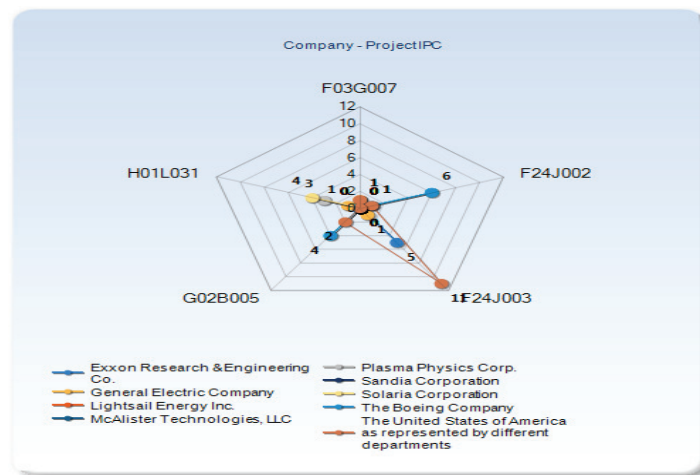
Company - ProjectIPC

F03G007
12
10
8
6
4
2
0

F24J002
1F24J003
G02B005
H01L031

6
4 3
1 0 2
1
0
1
0
0
1
2
4
5
1

Exxon Research &Engineering Co.
General Electric Company
Lightsail Energy Inc.
McAlister Technologies, LLC
Plasma Physics Corp.
Sandia Corporation
Solaria Corporation
The Boeing Company
The United States of America as represented by different departments